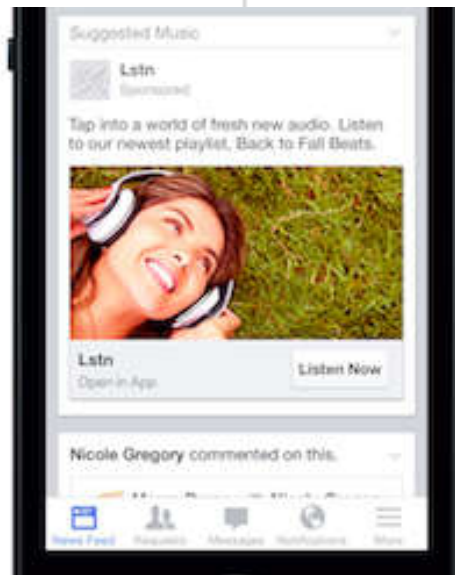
Suggested Music

Lstn
Sponsored

Tap into a world of fresh new audio. Listen to our newest playlist, Back to Fall Beats.

Lstn
Open in App

Listen Now

Nicole Gregory commented on this.

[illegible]

News Feed Requests Messages Notifications More